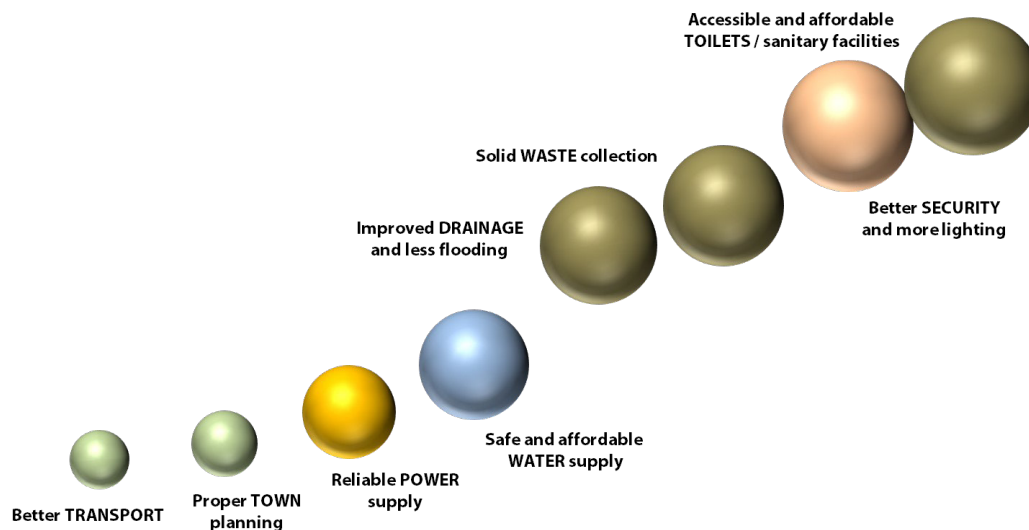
Accessible and affordable TOILETS / sanitary facilities

Solid WASTE collection

Better SECURITY and more lighting

Improved DRAINAGE and less flooding

Safe and affordable WATER supply

Reliable POWER supply

Proper TOWN planning

Better TRANSPORT